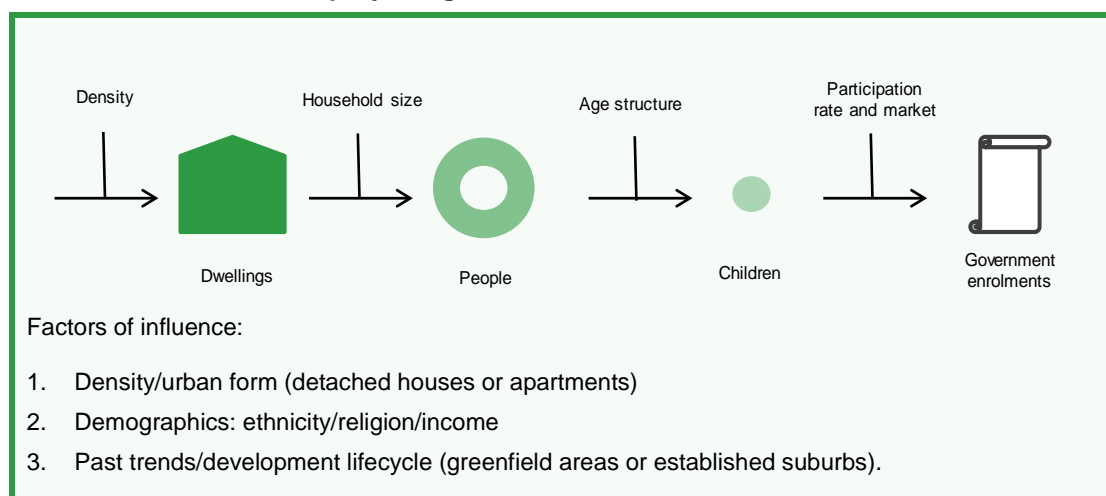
Density

Household size

Age structure

Participation rate and market

Dwellings

People

Children

Government enrolments

Factors of influence:

1. Density/urban form (detached houses or apartments)
2. Demographics: ethnicity/religion/income
3. Past trends/development lifecycle (greenfield areas or established suburbs).